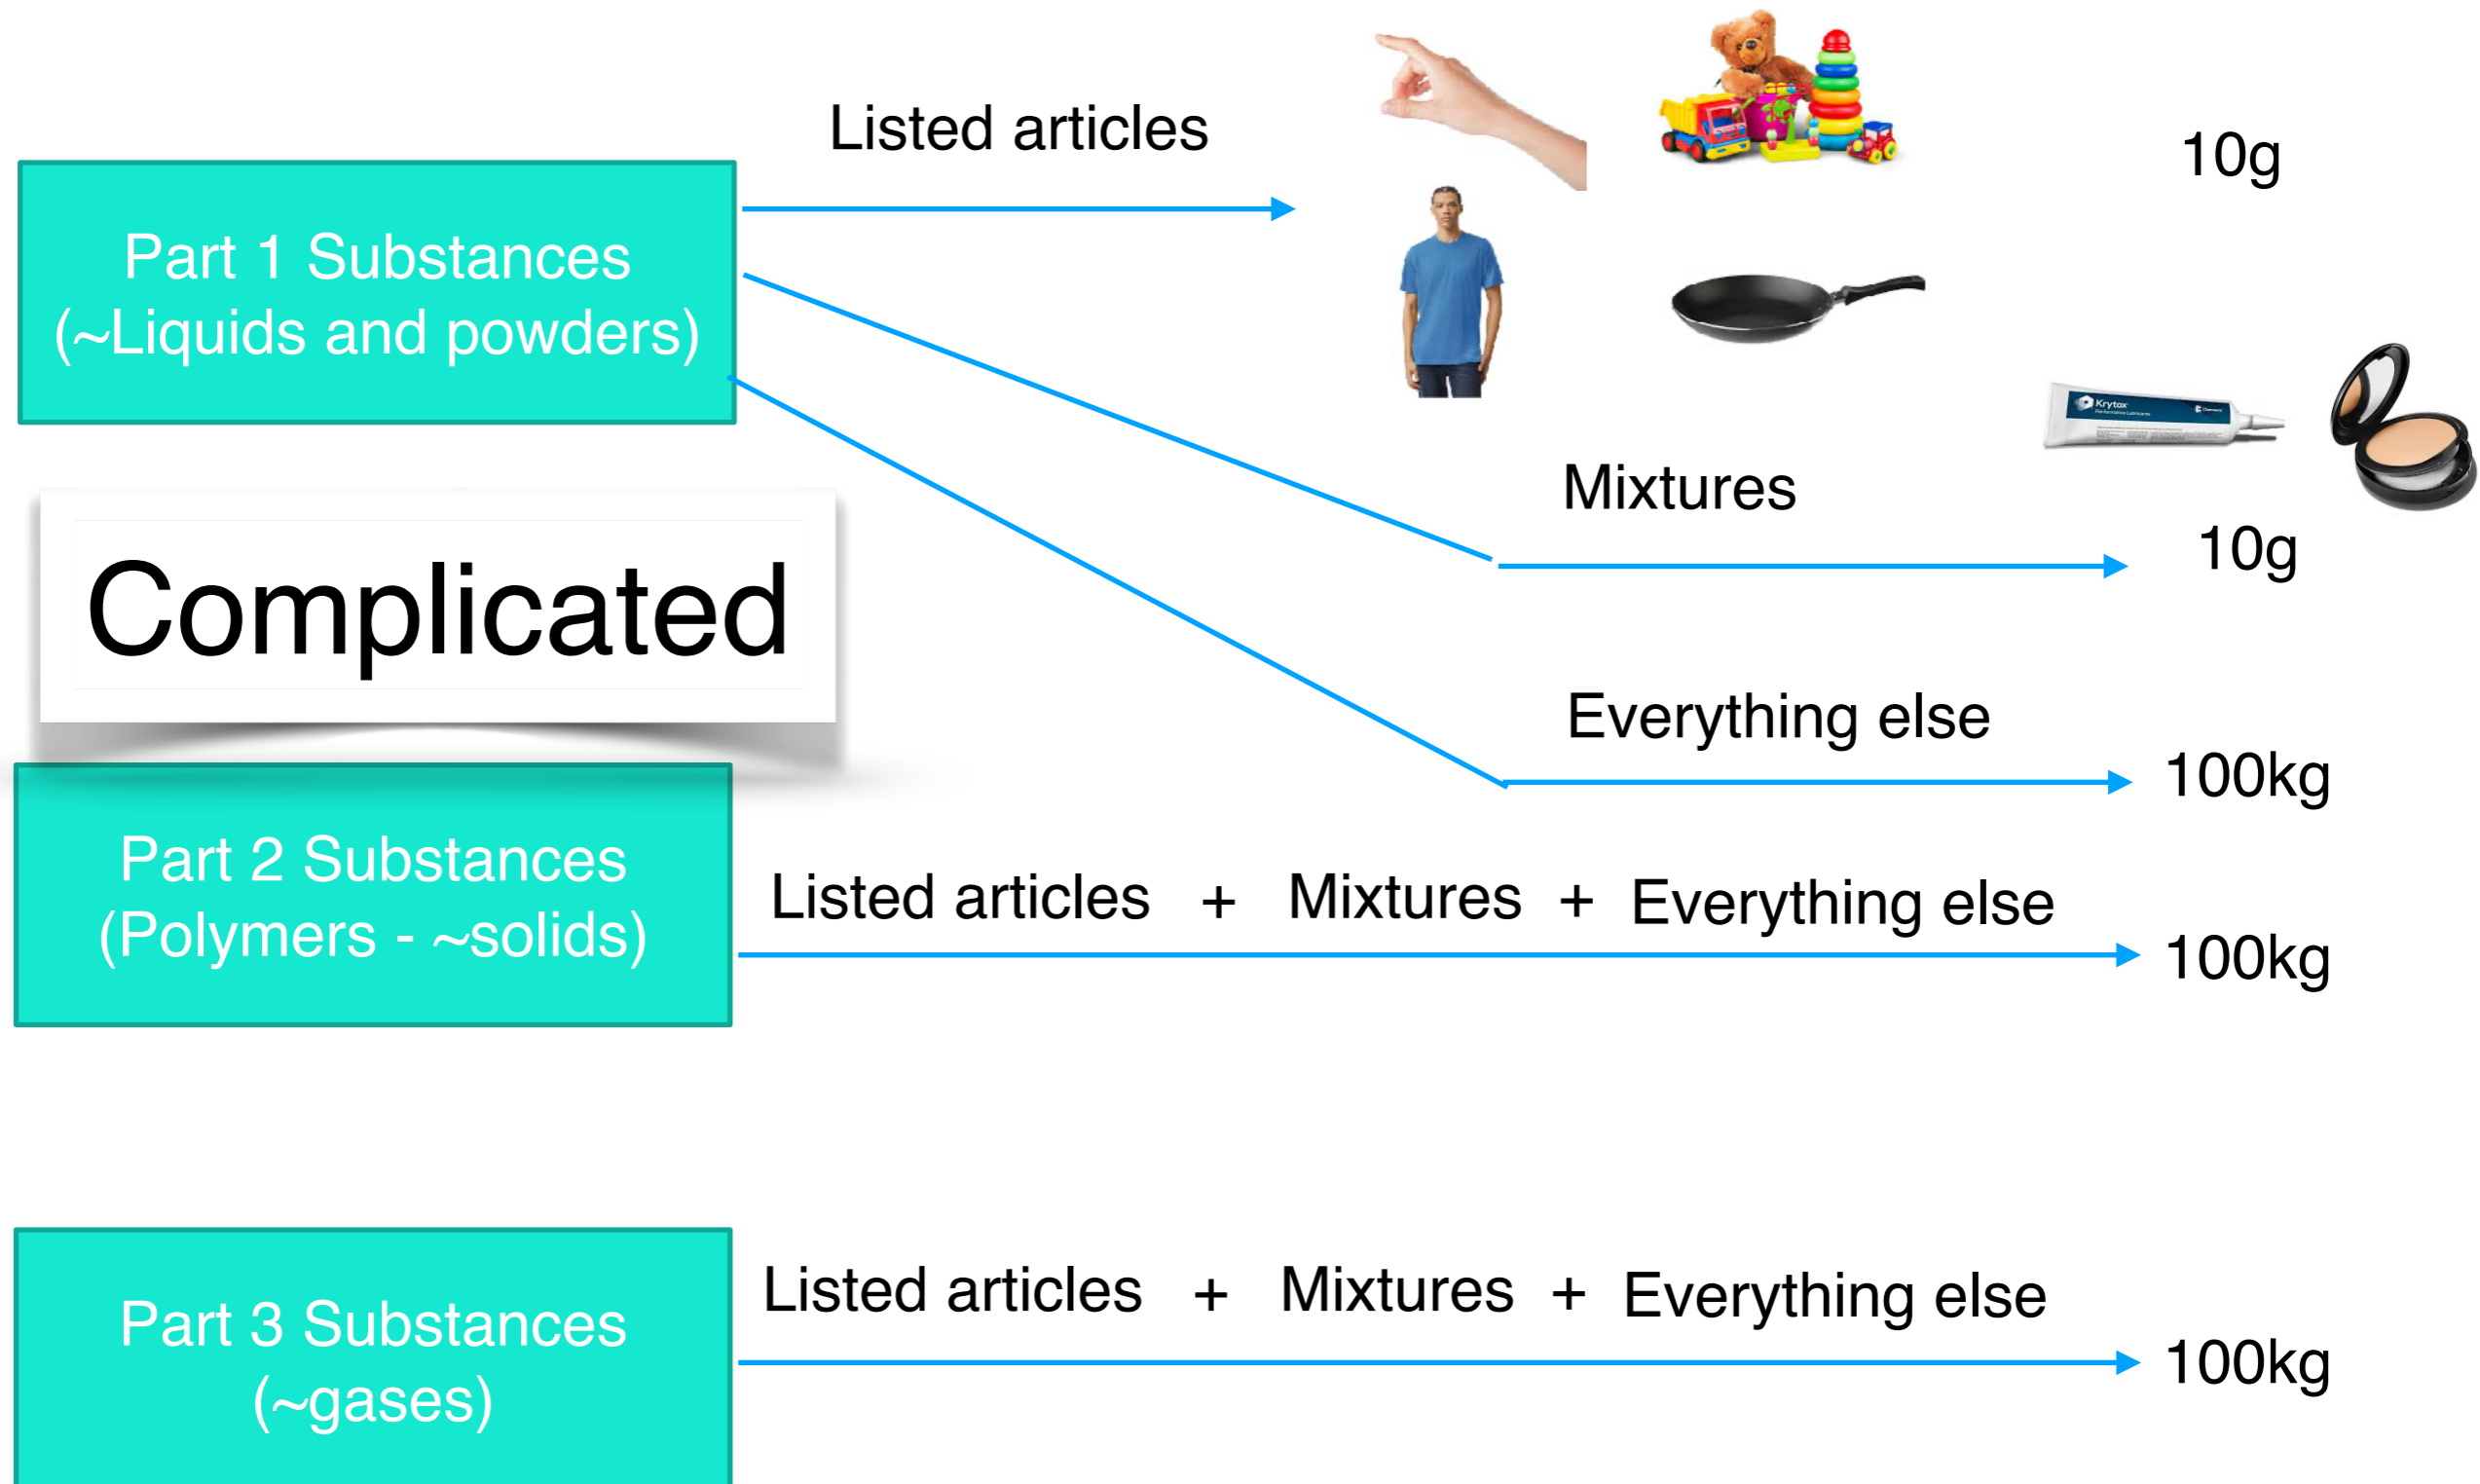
Listed articles

10g

Part 1 Substances
(~Liquids and powders)

Krytox

Mixtures

Complicated

10g

Everything else

100kg

Part 2 Substances
(Polymers - ~solids)

Listed articles + Mixtures + Everything else

100kg

Part 3 Substances
(~gases)

Listed articles + Mixtures + Everything else

100kg